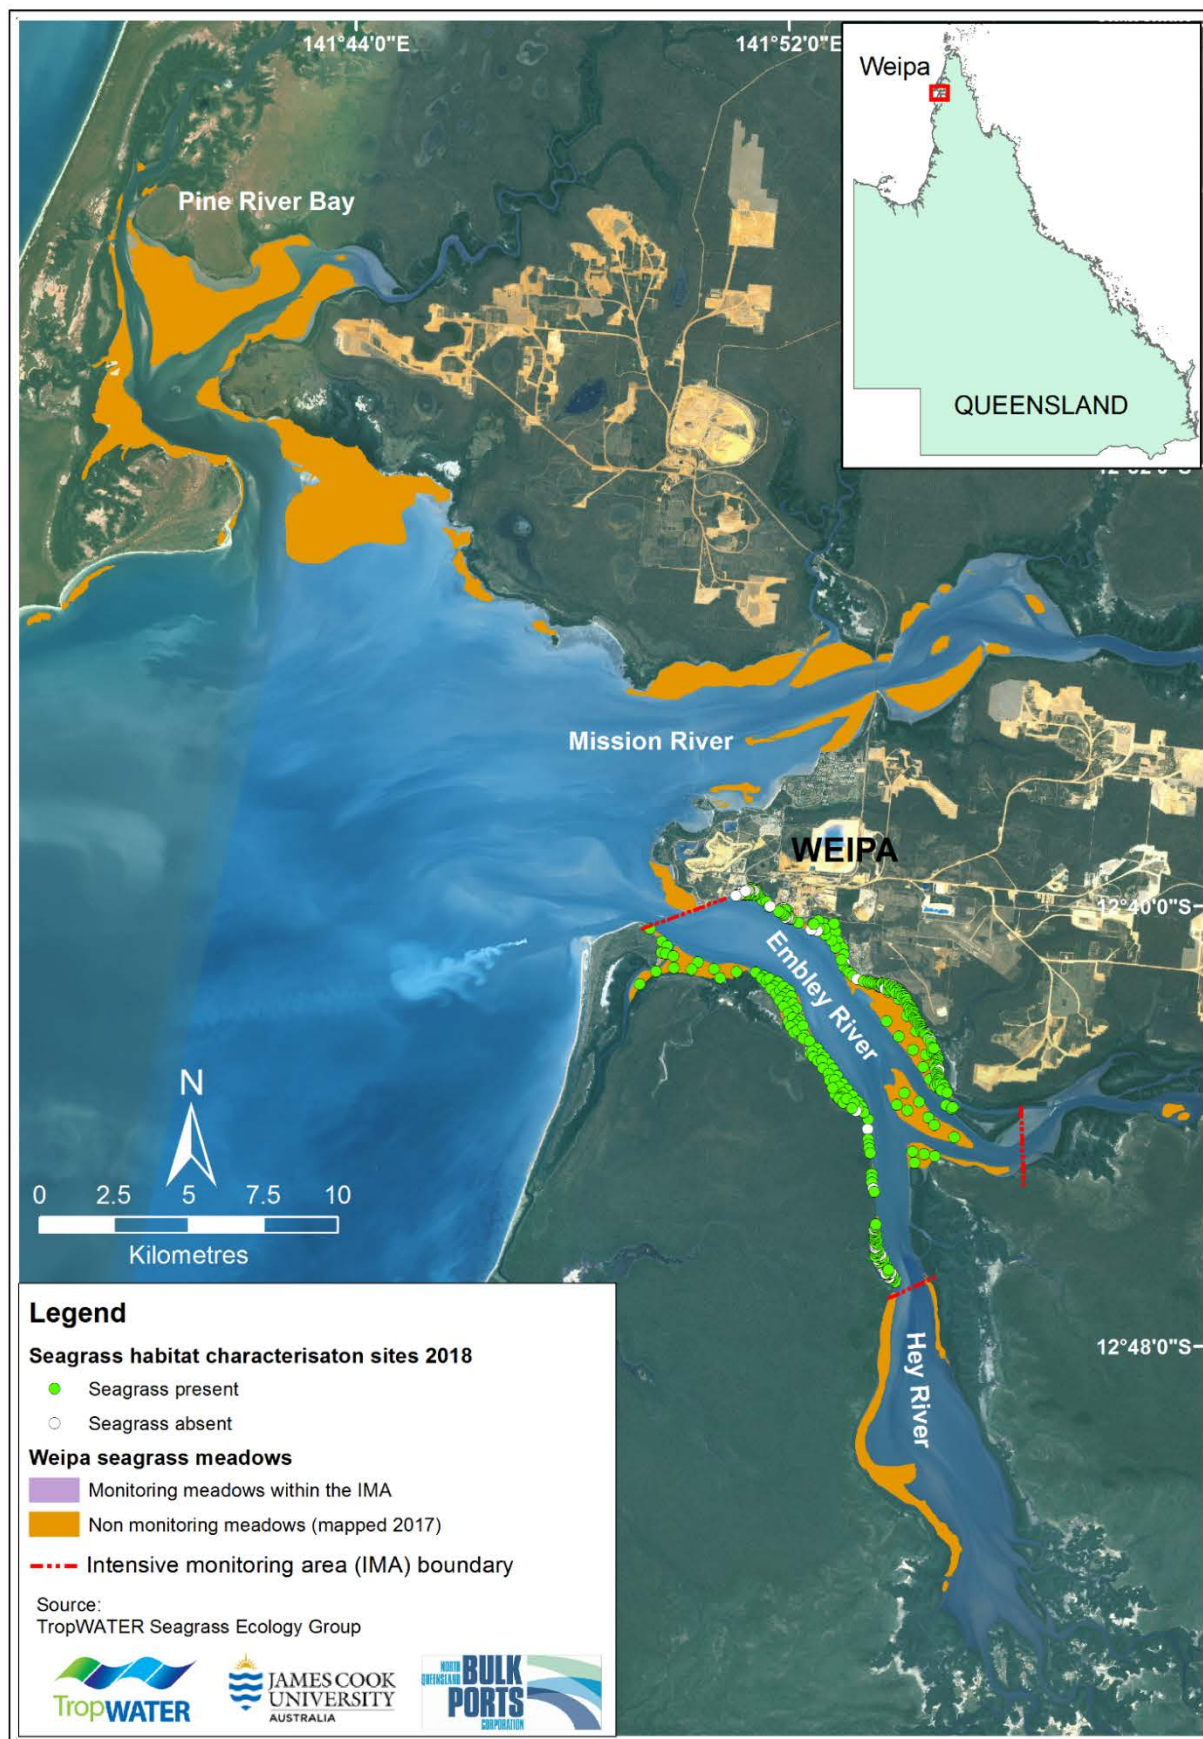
141°44'0"E
141°52'0"E
Weipa
QUEENSLAND
12°32'0"S
Pine River Bay
Mission River
WEIPA
12°40'0"S
Embley River
Hey River
12°48'0"S
N
0 2.5 5 7.5 10
Kilometres

Legend
Seagrass habitat characterisaton sites 2018
Seagrass present
Seagrass absent
Weipa seagrass meadows
Monitoring meadows within the IMA
Non monitoring meadows (mapped 2017)
Intensive monitoring area (IMA) boundary

Source:
TropWATER Seagrass Ecology Group

TropWATER
JAMES COOK UNIVERSITY AUSTRALIA
NORTH QUEENSLAND BULK PORTS CORPORATION